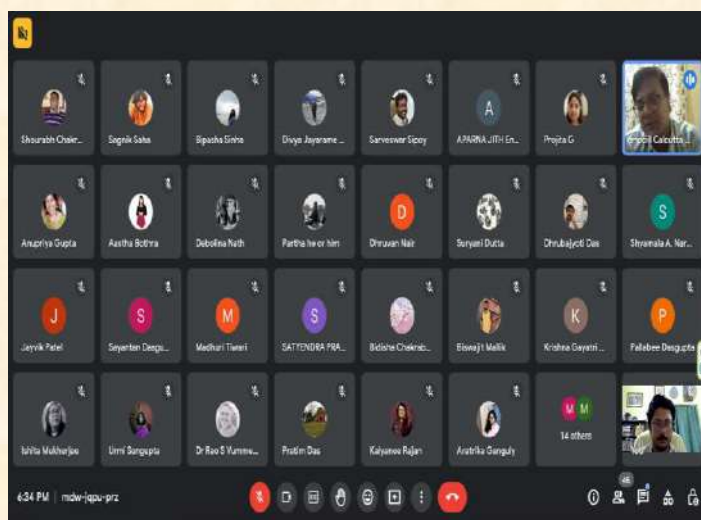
Shourabh Chakr...
Sagnik Saha
Bipasha Sinha
Divya Jayarame...
Sarveswar Sipoy
A
APARNA JITH En...
Projita G
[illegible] Calcutta...

Anupriya Gupta
Aastha Bothra
Debolina Nath
Partha he or him
D
Dhruvan Nair
Suryani Dutta
Dhrubajyoti Das
S
Shyamala A. Nar...

J
Jayvik Patel
S
Sayantan Dasgu...
M
Madhuri Tiwari
S
SATYENDRA PRA...
Bidisha Chakrab...
Biswajit Mallik
K
Krishna Gayatri...
P
Pallabee Dasgupta

Ishita Mukherjee
Urmi Sengupta
Dr Rao S Vumme...
Pratim Das
Kalyanee Rajan
Aratrika Ganguly
M M
14 others

6:34 PM | mdw-jqpu-prz
46